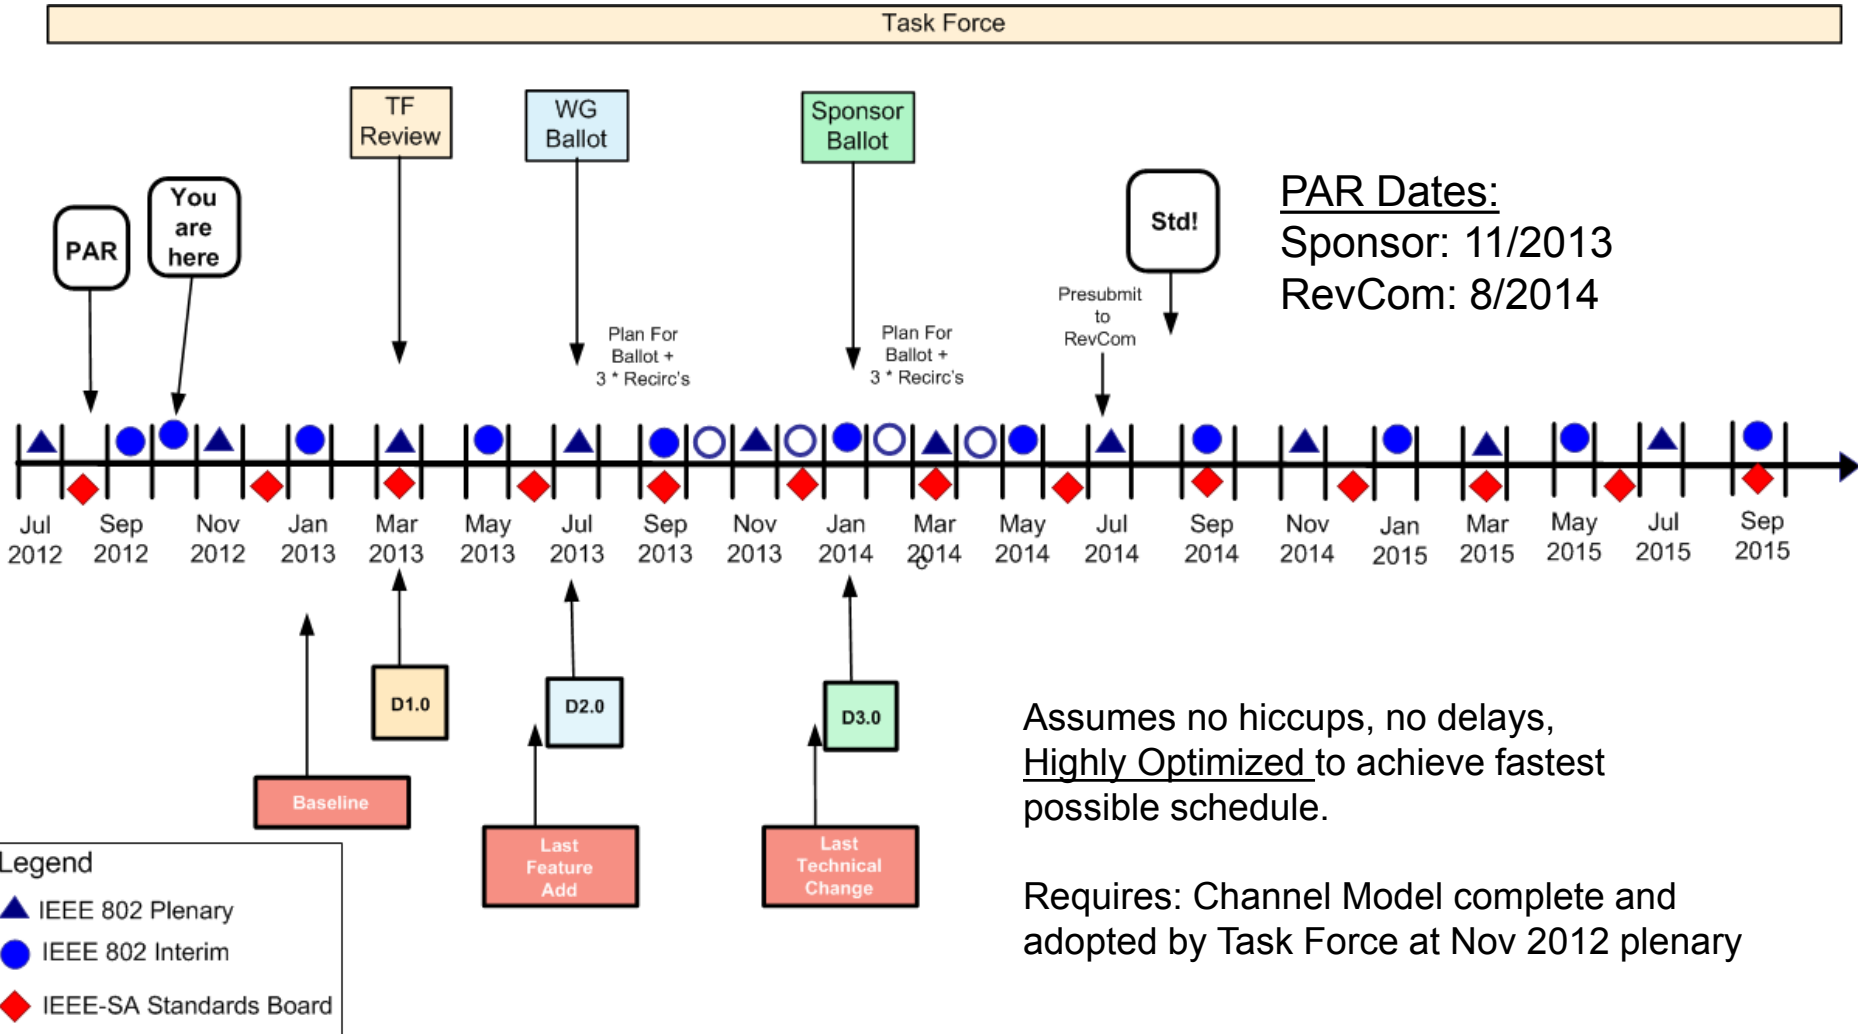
Task Force

PAR

You are here

TF Review

WG Ballot

Plan For Ballot + 3 * Recirc's

Sponsor Ballot

Plan For Ballot + 3 * Recirc's

Presubmit to RevCom

Std!

PAR Dates:
Sponsor: 11/2013
RevCom: 8/2014

Jul 2012, Sep 2012, Nov 2012, Jan 2013, Mar 2013, May 2013, Jul 2013, Sep 2013, Nov 2013, Jan 2014, Mar 2014, May 2014, Jul 2014, Sep 2014, Nov 2014, Jan 2015, Mar 2015, May 2015, Jul 2015, Sep 2015

D1.0

D2.0

D3.0

Baseline

Last Feature Add

Last Technical Change

Assumes no hiccups, no delays, Highly Optimized to achieve fastest possible schedule.

Requires: Channel Model complete and adopted by Task Force at Nov 2012 plenary

Legend
IEEE 802 Plenary
IEEE 802 Interim
IEEE-SA Standards Board